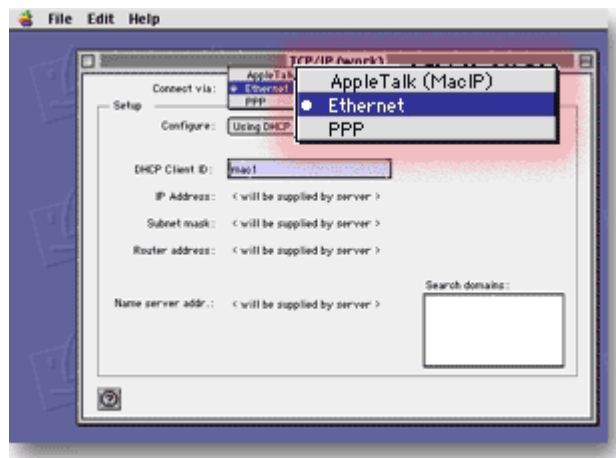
File Edit Help

TCP/IP (work)

Connect via:

AppleTalk
• Ethernet
PPP

AppleTalk (MacIP)
• Ethernet
PPP

Setup

Configure: Using DHCP

DHCP Client ID: mac1

IP Address: < will be supplied by server >

Subnet mask: < will be supplied by server >

Router address: < will be supplied by server >

Search domains:

Name server addr.: < will be supplied by server >

?